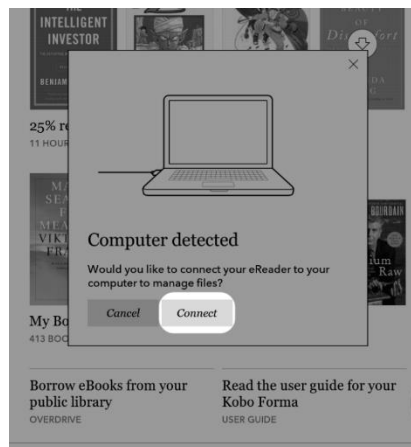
INTELLIGENT INVESTOR
BENJAM

Dis

25% re
11 HOUR

MA
SEA
F
MEA
VIKT
FRA

BOURDAIN
Raw

×

Computer detected

Would you like to connect your eReader to your computer to manage files?

Cancel
Connect

My Bo
413 BOO

Borrow eBooks from your public library
OVERDRIVE

Read the user guide for your Kobo Forma
USER GUIDE